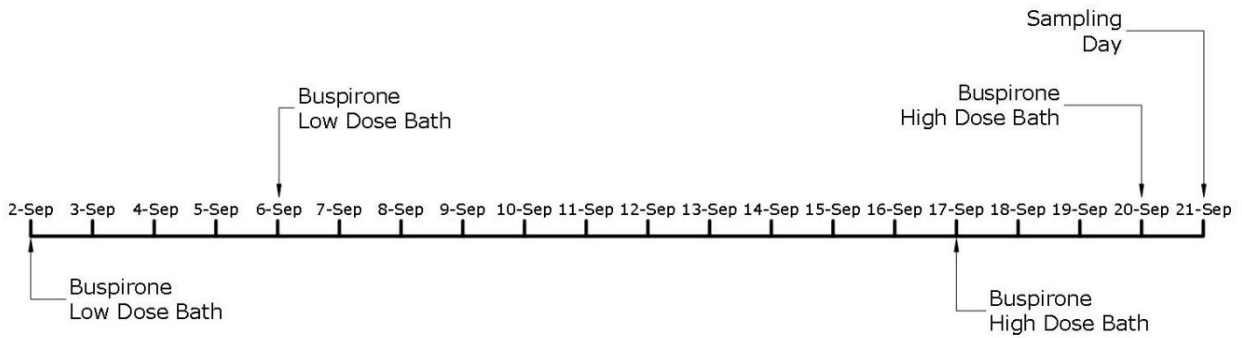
Sampling Day

Buspirone Low Dose Bath

Buspirone High Dose Bath

2-Sep 3-Sep 4-Sep 5-Sep 6-Sep 7-Sep 8-Sep 9-Sep 10-Sep 11-Sep 12-Sep 13-Sep 14-Sep 15-Sep 16-Sep 17-Sep 18-Sep 19-Sep 20-Sep 21-Sep

Buspirone Low Dose Bath

Buspirone High Dose Bath